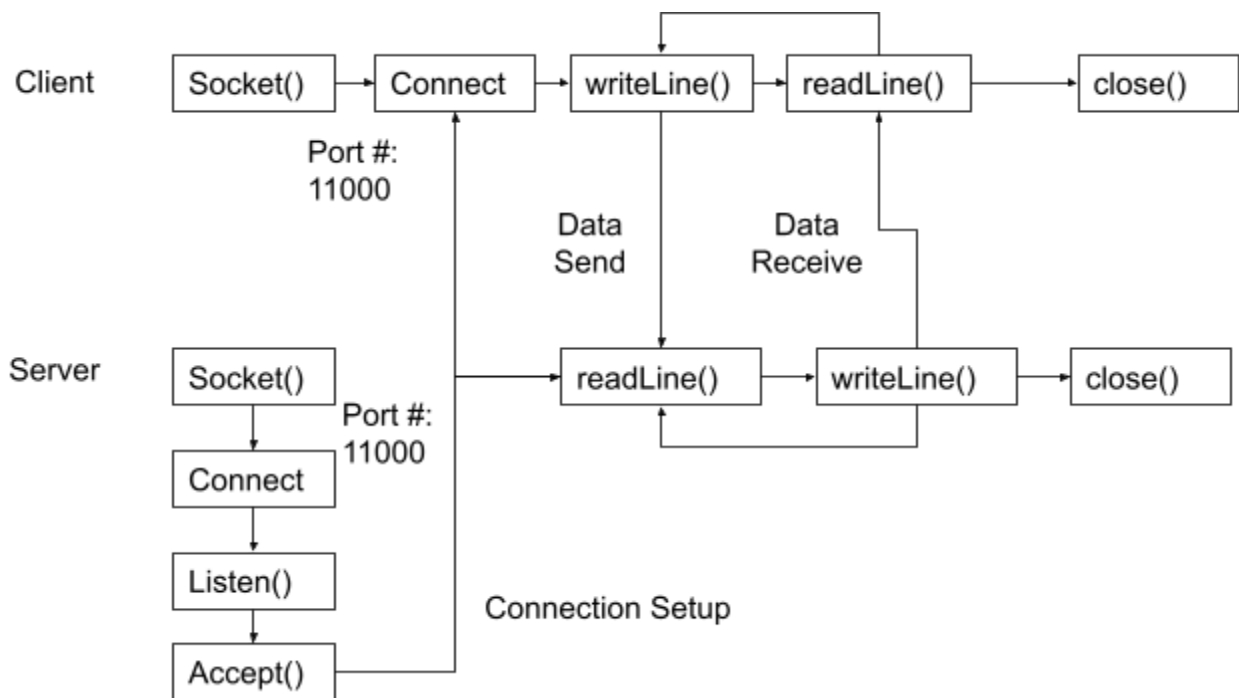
Client

Socket()

Connect

writeLine()

readLine()

close()

Port #: 11000

Data Send

Data Receive

Server

Socket()

Port #: 11000

readLine()

writeLine()

close()

Connect

Listen()

Connection Setup

Accept()